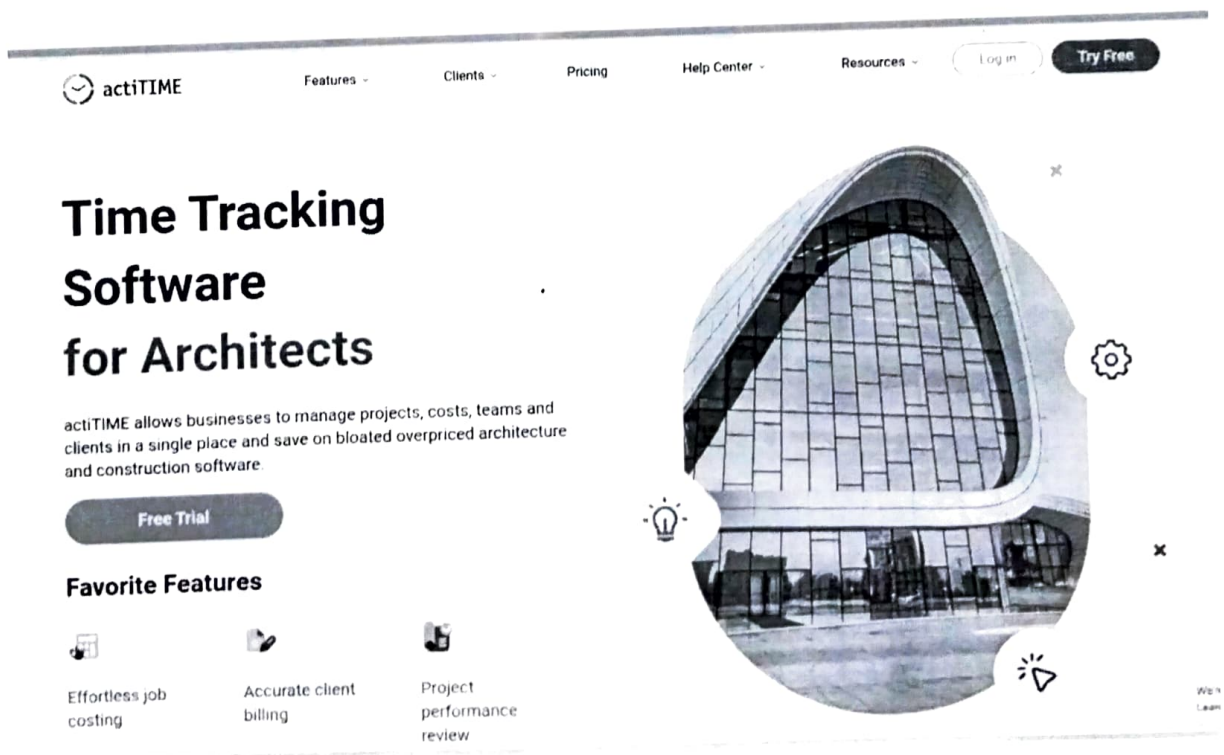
actiTIME

Features

Clients

Pricing

Help Center

Resources

Log in

Try Free

Time Tracking Software for Architects

actiTIME allows businesses to manage projects, costs, teams and clients in a single place and save on bloated overpriced architecture and construction software

Free Trial

Favorite Features

Effortless job costing

Accurate client billing

Project performance review

We'r
Lean